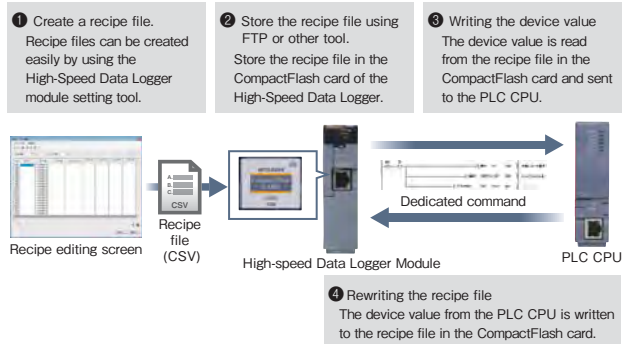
❶ Create a recipe file.
Recipe files can be created easily by using the High-Speed Data Logger module setting tool.

❷ Store the recipe file using FTP or other tool.
Store the recipe file in the CompactFlash card of the High-Speed Data Logger.

❸ Writing the device value
The device value is read from the recipe file in the CompactFlash card and sent to the PLC CPU.

A.
B.
C.
CSV

Recipe editing screen

Recipe file (CSV)

Dedicated command

High-speed Data Logger Module

PLC CPU

❹ Rewriting the recipe file
The device value from the PLC CPU is written to the recipe file in the CompactFlash card.